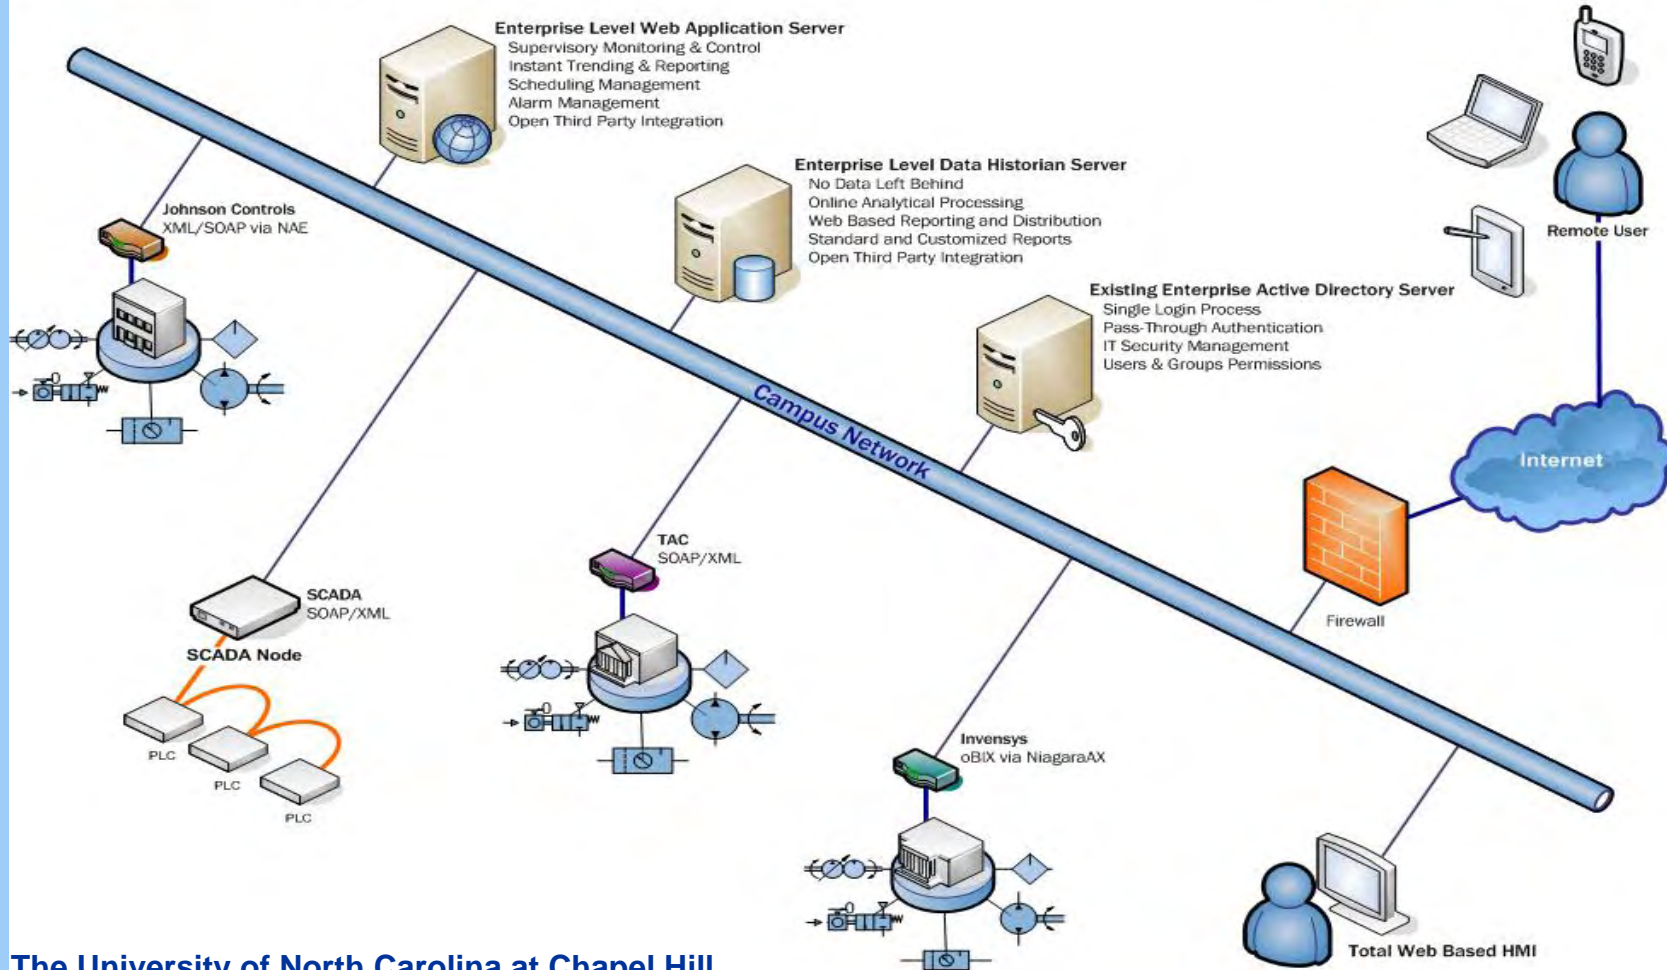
Enterprise Level Web Application Server
Supervisory Monitoring & Control
Instant Trending & Reporting
Scheduling Management
Alarm Management
Open Third Party Integration

Enterprise Level Data Historian Server
No Data Left Behind
Online Analytical Processing
Web Based Reporting and Distribution
Standard and Customized Reports
Open Third Party Integration

Existing Enterprise Active Directory Server
Single Login Process
Pass-Through Authentication
IT Security Management
Users & Groups Permissions

Remote User

Johnson Controls
XML/SOAP via NAE

Campus Network

Internet

Firewall

TAC
SOAP/XML

SCADA
SOAP/XML

SCADA Node

PLC

PLC

PLC

Invensys
oBIX via NiagaraAX

Total Web Based HMI

The University of North Carolina at Chapel Hill